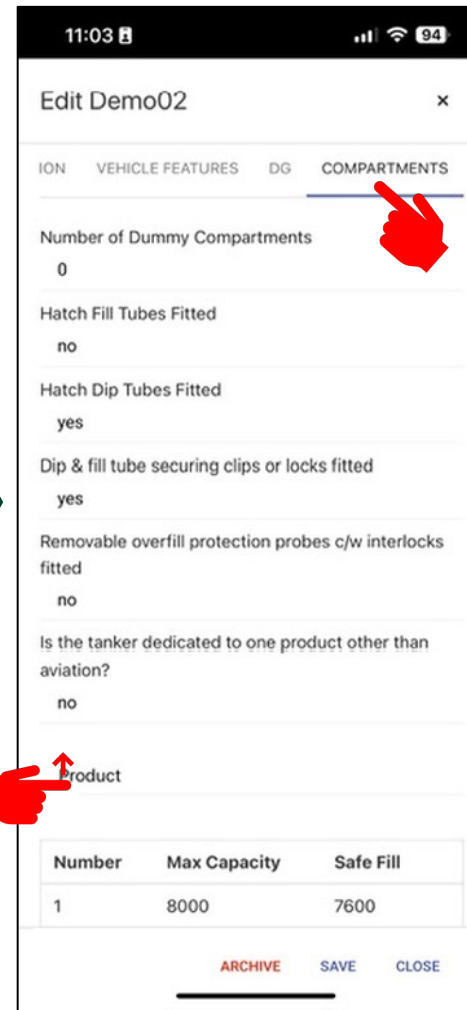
11:03

94

Edit Demo02

×

ION VEHICLE FEATURES DG COMPARTMENTS

Number of Dummy Compartments

0

Hatch Fill Tubes Fitted

no

Hatch Dip Tubes Fitted

yes

Dip & fill tube securing clips or locks fitted

yes

Removable overfill protection probes c/w interlocks fitted

no

Is the tanker dedicated to one product other than aviation?

no

Product

| Number | Max Capacity | Safe Fill |
|---|---|---|
| 1 | 8000 | 7600 |

ARCHIVE SAVE CLOSE